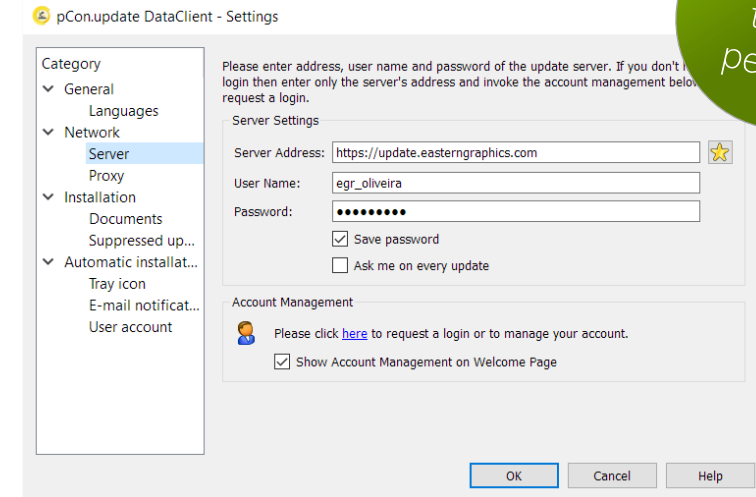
pCon.update DataClient - Settings

Category
General
Languages
Network
Server
Proxy
Installation
Documents
Suppressed up...
Automatic installat...
Tray icon
E-mail notificat...
User account

Please enter address, user name and password of the update server. If you don't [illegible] login then enter only the server's address and invoke the account management belo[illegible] request a login.

Server Settings
Server Address: https://update.easterngraphics.com
User Name: egr_oliveira
Password: ●●●●●●●●●
Save password
Ask me on every update

Account Management
Please click here to request a login or to manage your account.
Show Account Management on Welcome Page

OK
Cancel
Help

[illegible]
pe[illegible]